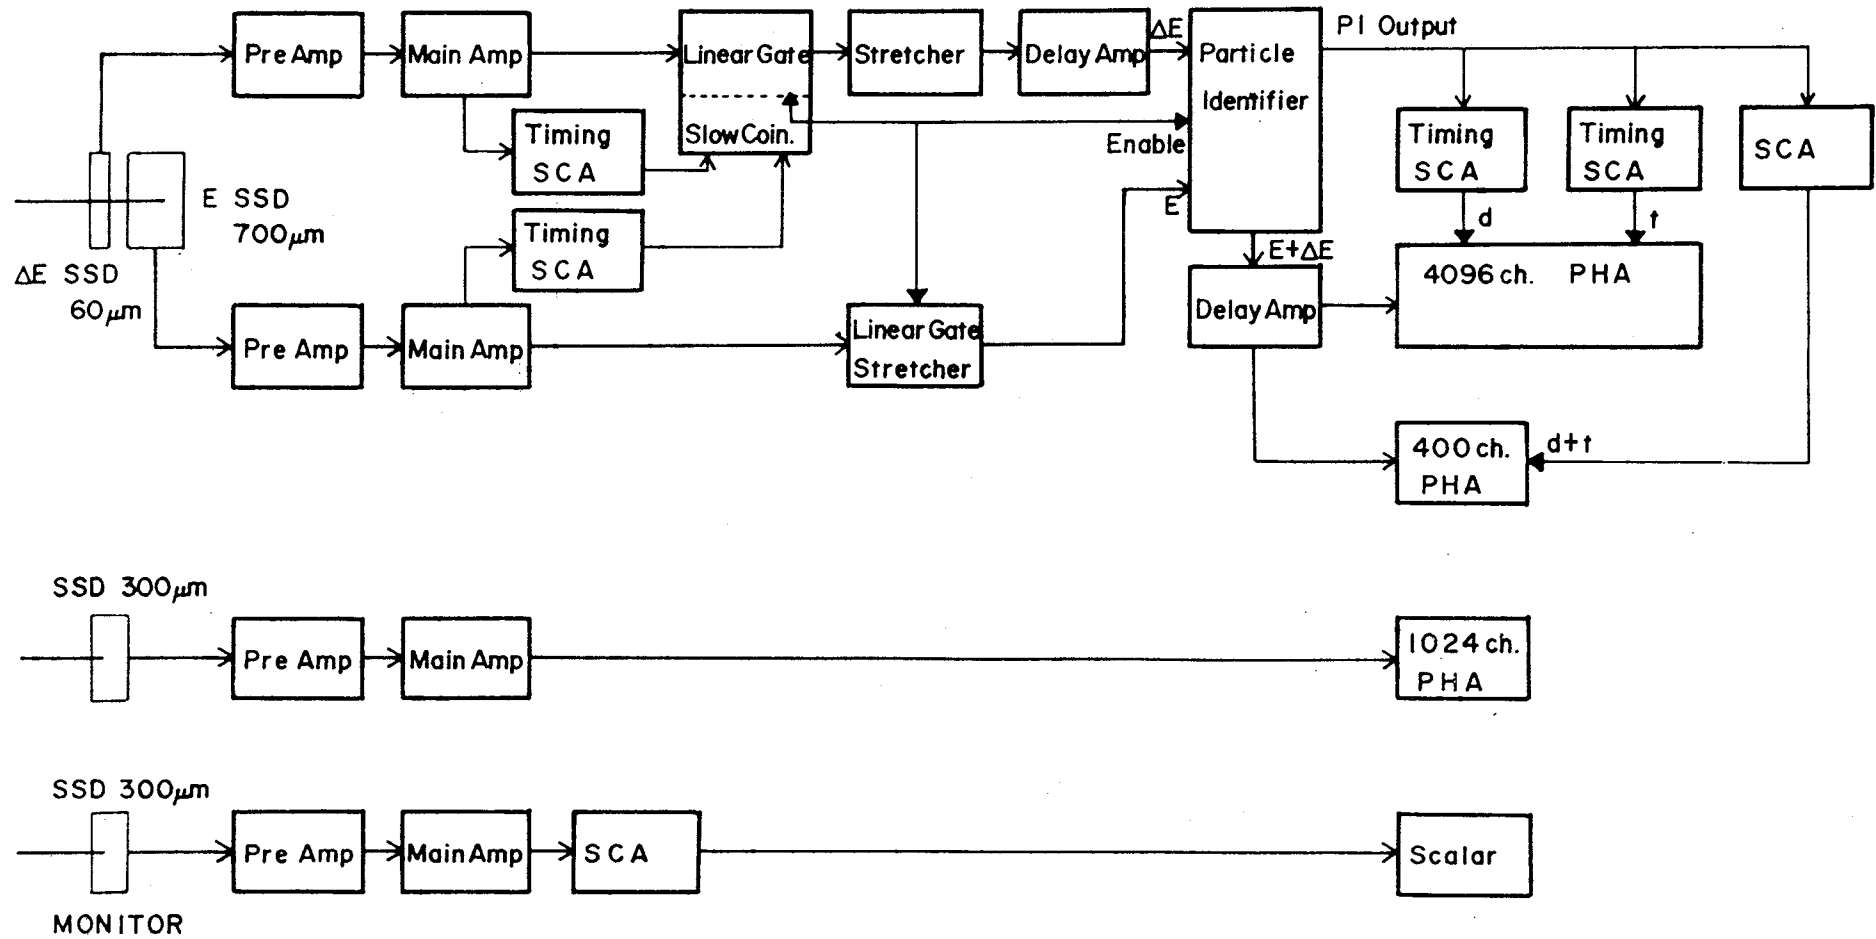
Pre Amp
Main Amp
Linear Gate
Slow Coin.
Stretcher
Delay Amp
$\Delta E$
Particle Identifier
PI Output
Timing SCA
Enable
Timing SCA
Timing SCA
SCA
E SSD 700$\mu$m
Timing SCA
E
d
t
$\Delta E$ SSD 60$\mu$m
E+$\Delta E$
4096 ch. PHA
Pre Amp
Main Amp
Linear Gate Stretcher
Delay Amp
400 ch. PHA
d+t
SSD 300$\mu$m
Pre Amp
Main Amp
1024 ch. PHA
SSD 300$\mu$m
Pre Amp
Main Amp
SCA
Scalar
MONITOR